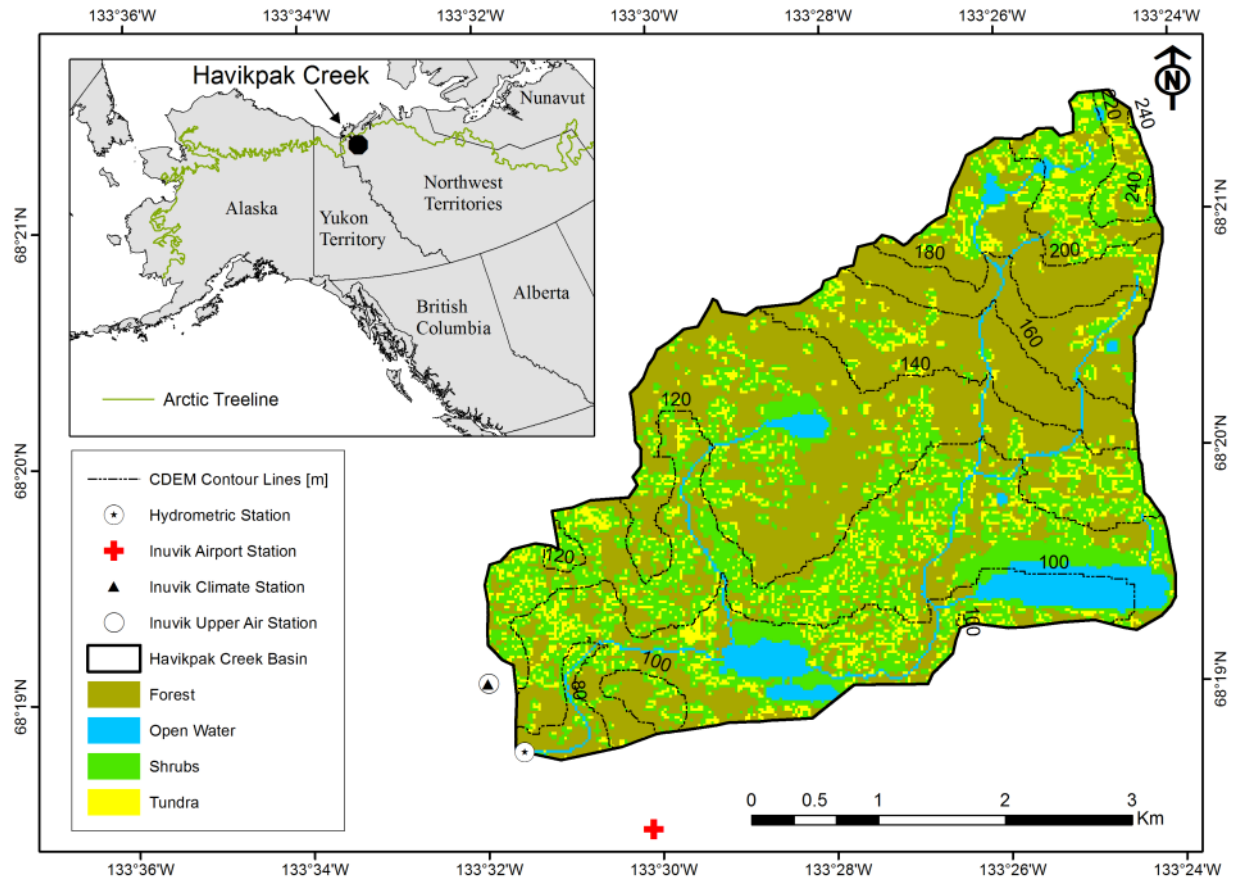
133°36'W 133°34'W 133°32'W 133°30'W 133°28'W 133°26'W 133°24'W

Havikpak Creek

Nunavut

Northwest Territories

Alaska

Yukon Territory

British Columbia

Alberta

Arctic Treeline

N

68°21'N

68°20'N

68°19'N

220

240

240

180

200

160

140

120

120

100

100

100

80

CDEM Contour Lines [m]

Hydrometric Station

Inuvik Airport Station

Inuvik Climate Station

Inuvik Upper Air Station

Havikpak Creek Basin

Forest

Open Water

Shrubs

Tundra

0 0.5 1 2 3 Km

133°36'W 133°34'W 133°32'W 133°30'W 133°28'W 133°26'W 133°24'W